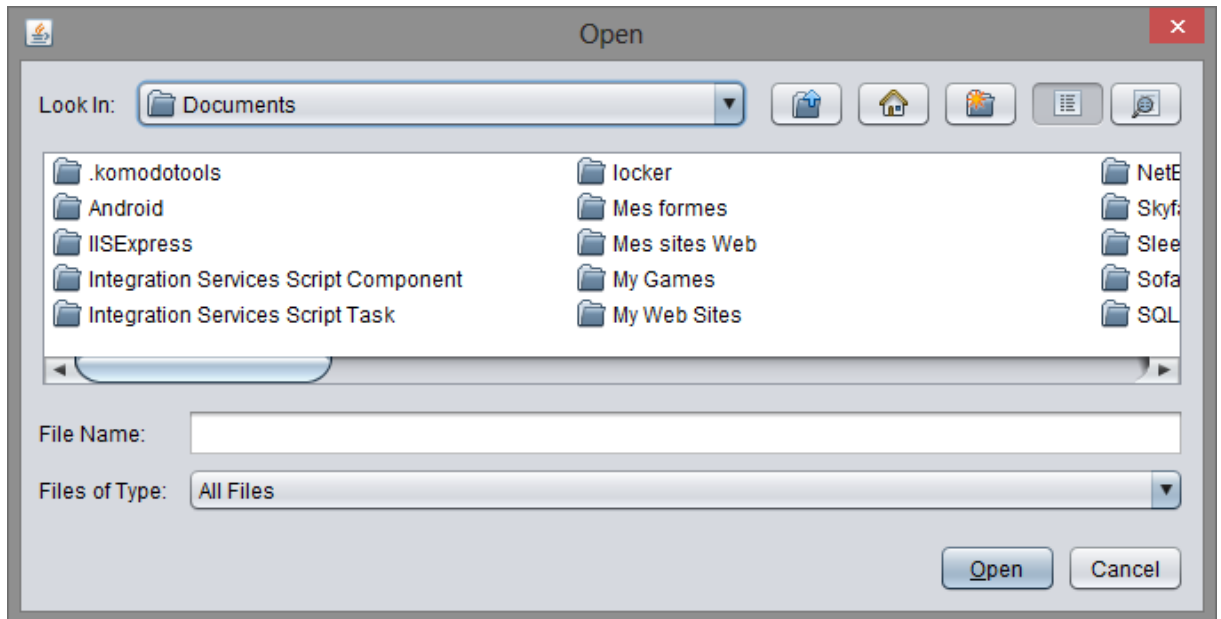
Open

Look In: Documents

.komodotools
Android
IISExpress
Integration Services Script Component
Integration Services Script Task

locker
Mes formes
Mes sites Web
My Games
My Web Sites

NetB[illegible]
Skyf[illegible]
Slee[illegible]
Sofa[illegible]
SQL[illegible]

File Name:

Files of Type: All Files

Open Cancel